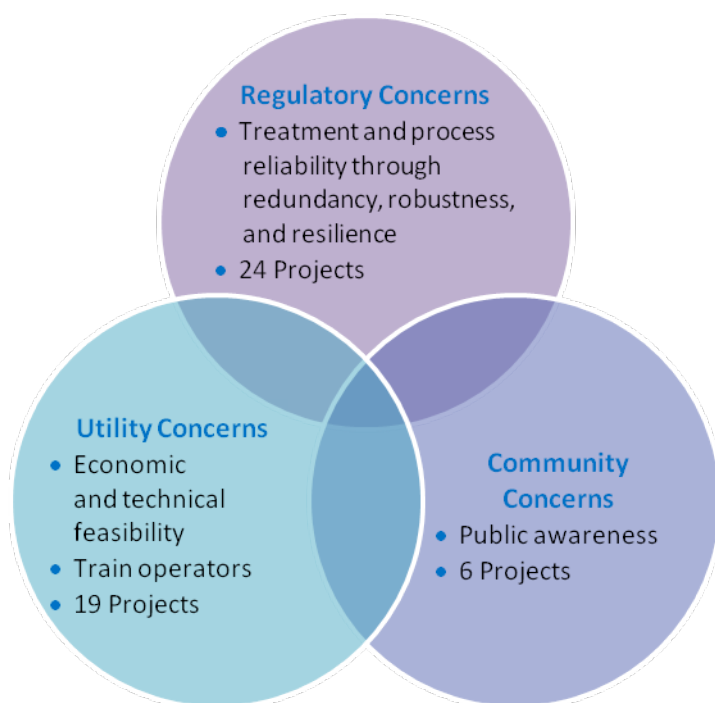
Regulatory Concerns

- Treatment and process reliability through redundancy, robustness, and resilience
- 24 Projects

Utility Concerns

- Economic and technical feasibility
- Train operators
- 19 Projects

Community Concerns

- Public awareness
- 6 Projects